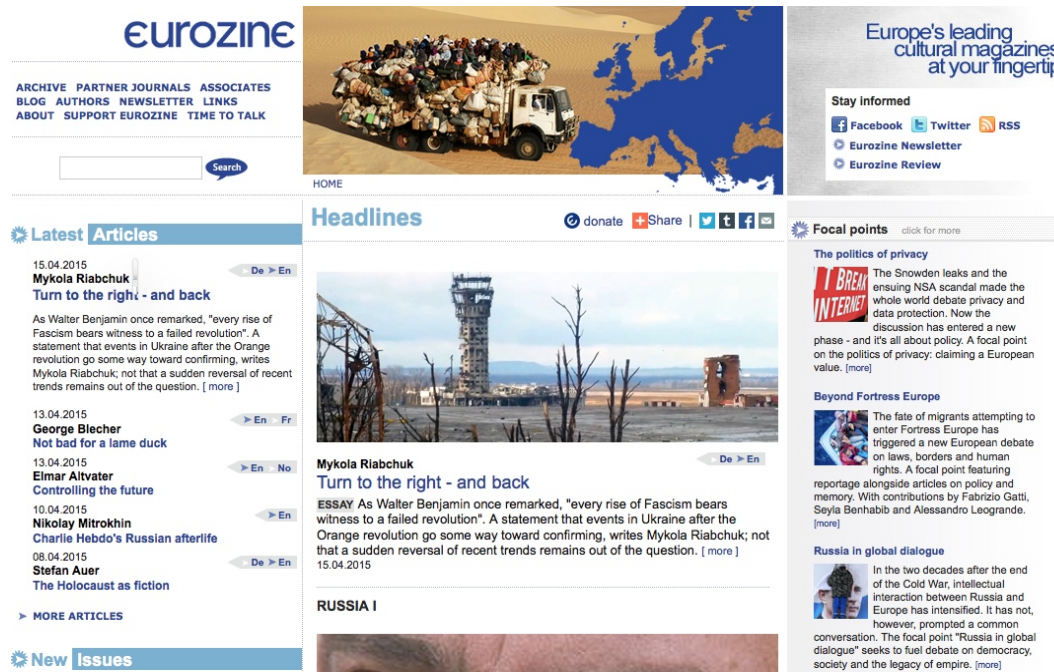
eurozine

ARCHIVE PARTNER JOURNALS ASSOCIATES
BLOG AUTHORS NEWSLETTER LINKS
ABOUT SUPPORT EUROZINE TIME TO TALK

Search

HOME

Europe's leading cultural magazines at your fingertip

Stay informed
Facebook Twitter RSS
Eurozine Newsletter
Eurozine Review

Latest Articles

15.04.2015
Mykola Riabchuk
De En
Turn to the right - and back
As Walter Benjamin once remarked, "every rise of Fascism bears witness to a failed revolution". A statement that events in Ukraine after the Orange revolution go some way toward confirming, writes Mykola Riabchuk; not that a sudden reversal of recent trends remains out of the question. [ more ]

13.04.2015
George Blecher
En Fr
Not bad for a lame duck

13.04.2015
Elmar Altvater
En No
Controlling the future

10.04.2015
Nikolay Mitrokhin
En
Charlie Hebdo's Russian afterlife

08.04.2015
Stefan Auer
De En
The Holocaust as fiction

MORE ARTICLES

New Issues

Headlines
donate Share |

Mykola Riabchuk
De En
Turn to the right - and back
ESSAY As Walter Benjamin once remarked, "every rise of Fascism bears witness to a failed revolution". A statement that events in Ukraine after the Orange revolution go some way toward confirming, writes Mykola Riabchuk; not that a sudden reversal of recent trends remains out of the question. [ more ]
15.04.2015

RUSSIA I

Focal points click for more

The politics of privacy
BREAK INTERNET
The Snowden leaks and the ensuing NSA scandal made the whole world debate privacy and data protection. Now the discussion has entered a new phase - and it's all about policy. A focal point on the politics of privacy: claiming a European value. [more]

Beyond Fortress Europe
The fate of migrants attempting to enter Fortress Europe has triggered a new European debate on laws, borders and human rights. A focal point featuring reportage alongside articles on policy and memory. With contributions by Fabrizio Gatti, Seyla Benhabib and Alessandro Leogrande. [more]

Russia in global dialogue
In the two decades after the end of the Cold War, intellectual interaction between Russia and Europe has intensified. It has not, however, prompted a common conversation. The focal point "Russia in global dialogue" seeks to fuel debate on democracy, society and the legacy of empire. [more]